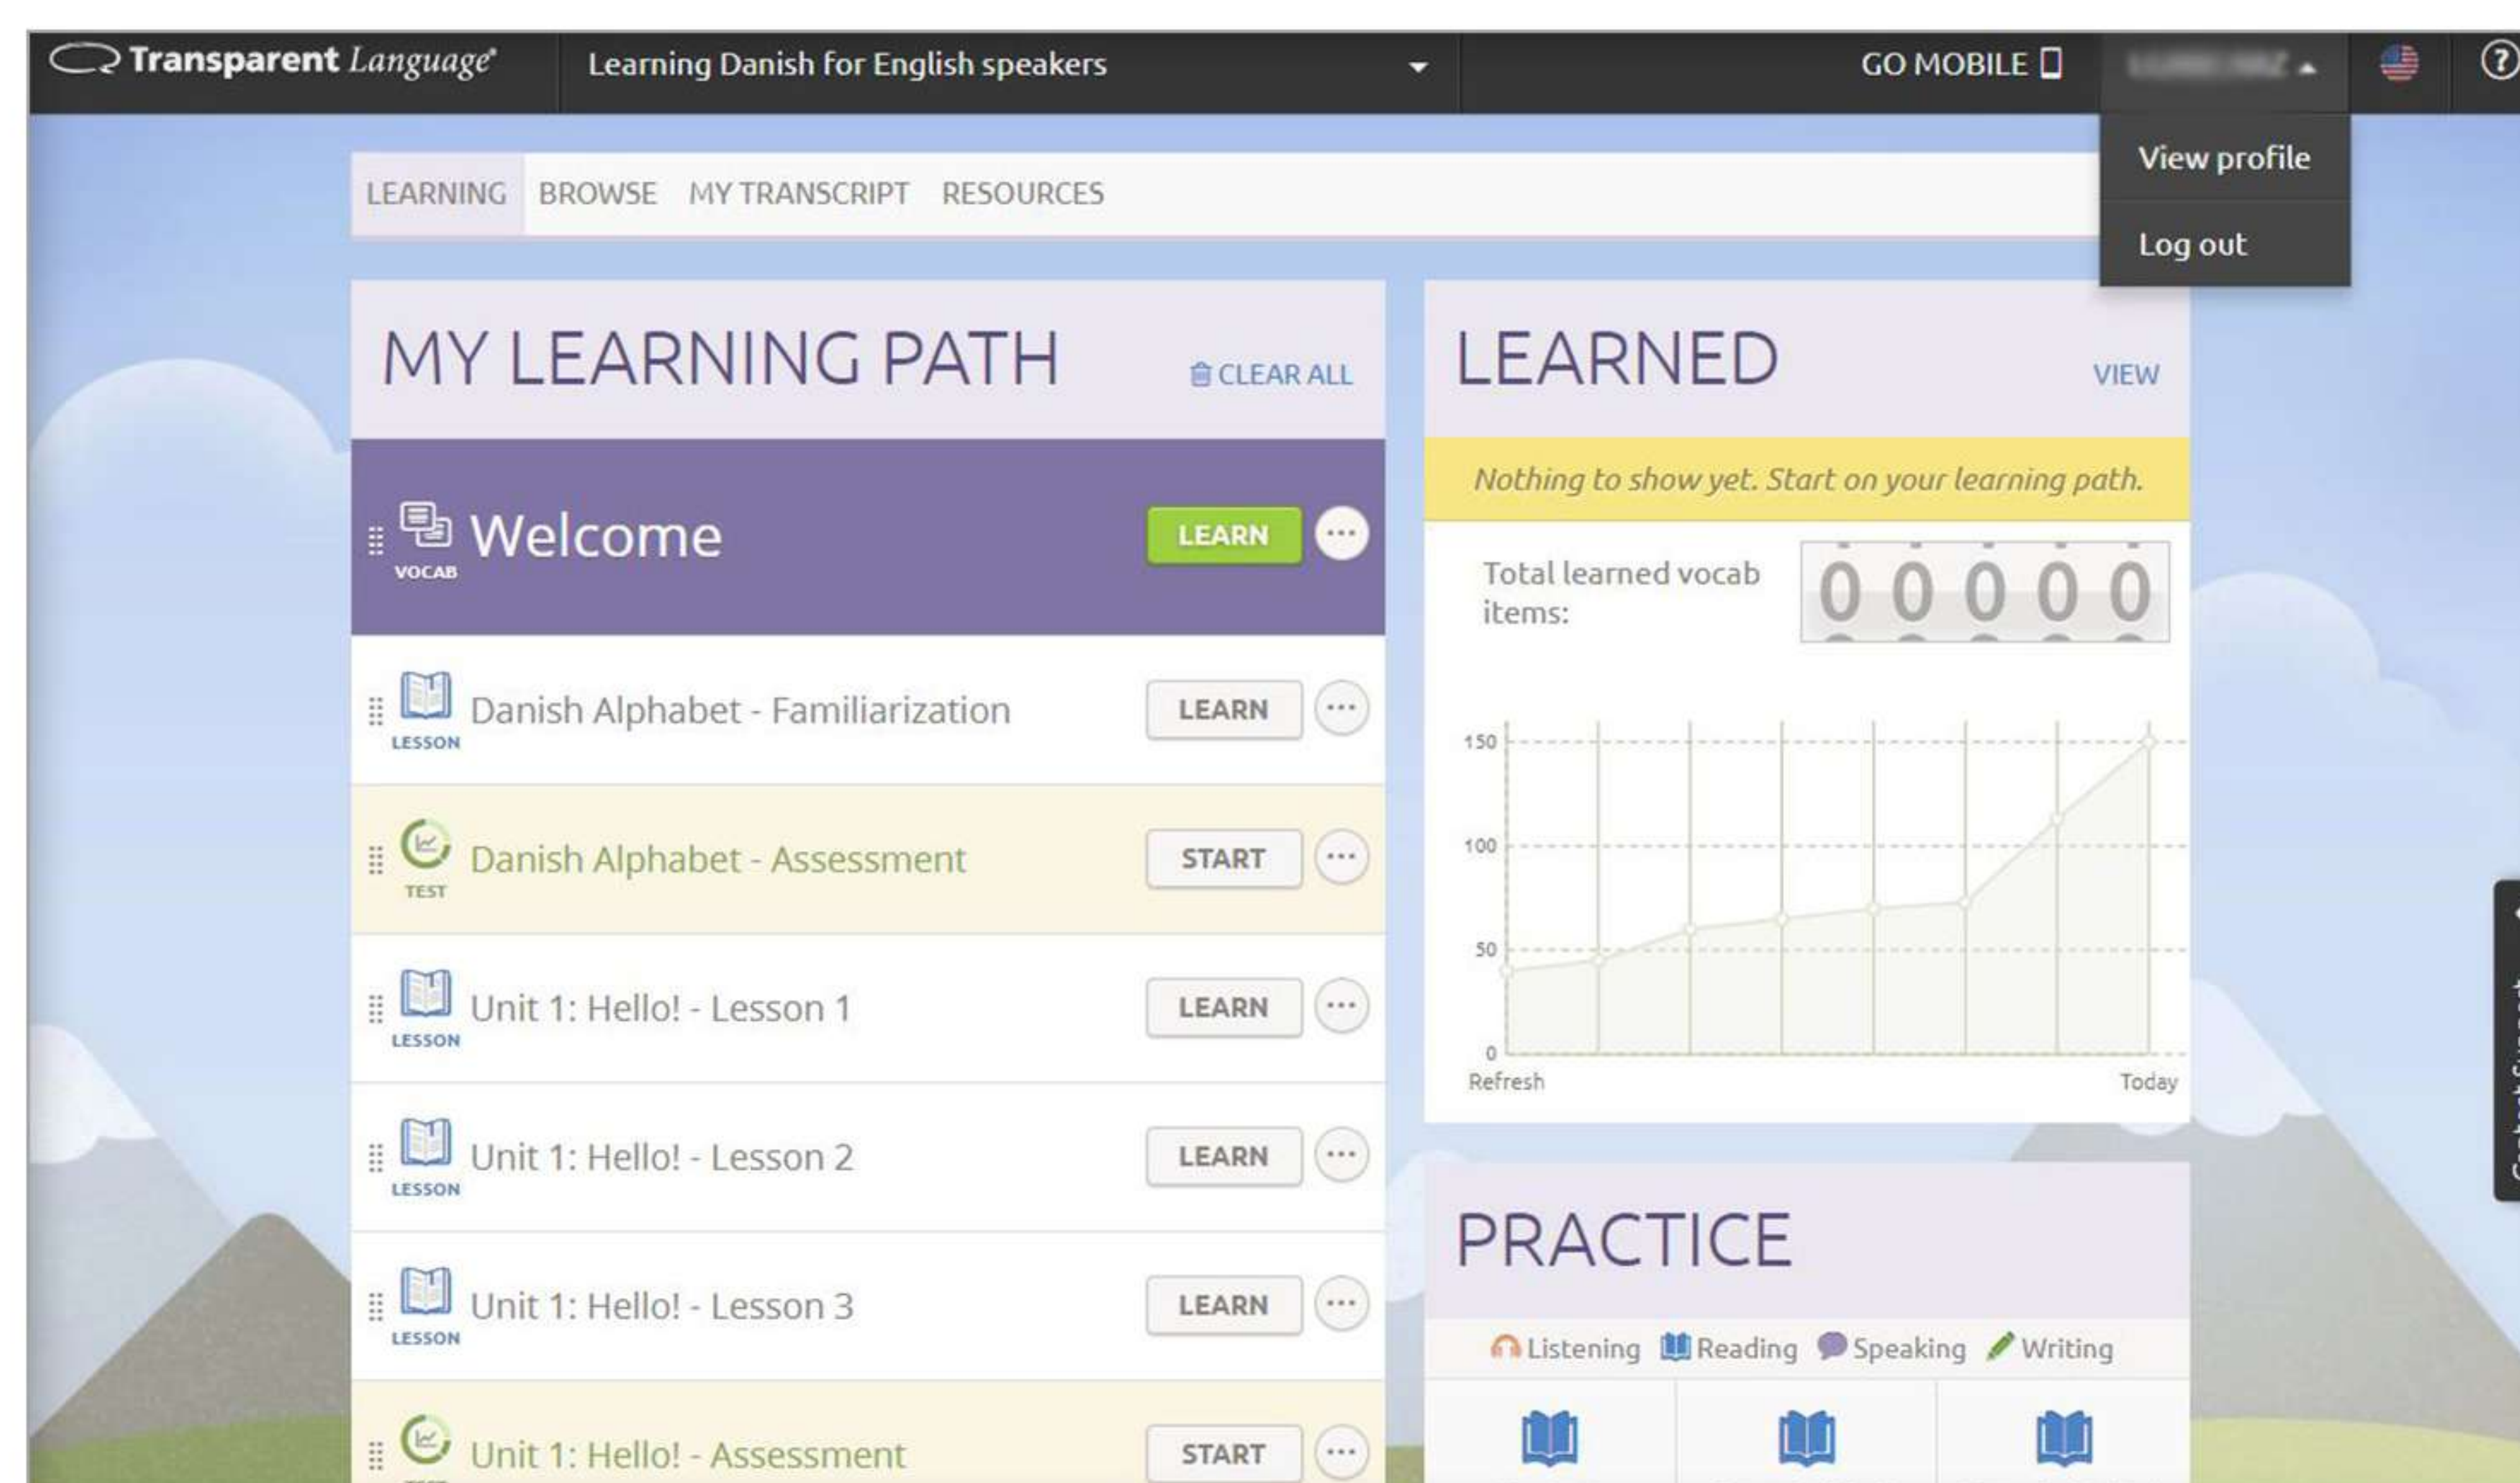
Transparent Language®

Learning Danish for English speakers

GO MOBILE

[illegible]

View profile

Log out

LEARNING BROWSE MY TRANSCRIPT RESOURCES

MY LEARNING PATH

CLEAR ALL

VOCAB Welcome LEARN

LESSON Danish Alphabet - Familiarization LEARN

TEST Danish Alphabet - Assessment START

LESSON Unit 1: Hello! - Lesson 1 LEARN

LESSON Unit 1: Hello! - Lesson 2 LEARN

LESSON Unit 1: Hello! - Lesson 3 LEARN

Unit 1: Hello! - Assessment START

LEARNED

VIEW

Nothing to show yet. Start on your learning path.

Total learned vocab items: 0 0 0 0 0

150

100

50

0

Refresh

Today

PRACTICE

Listening Reading Speaking Writing